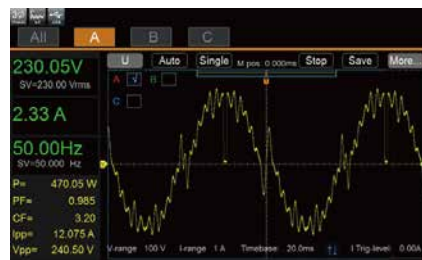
All A B C

230.05V
SV=230.00 Vrms

2.33 A

50.00Hz
SV=50.000 Hz

P= 470.05 W
PF= 0.985
CF= 3.20
Ipp= 12.075 A
Vpp= 240.50 V

U Auto Single M pos: 0.000ms Stop Save More...

A B
C

V-range 100 V I-range 1 A Timebase 20.0ms I Trig-level 0.00A